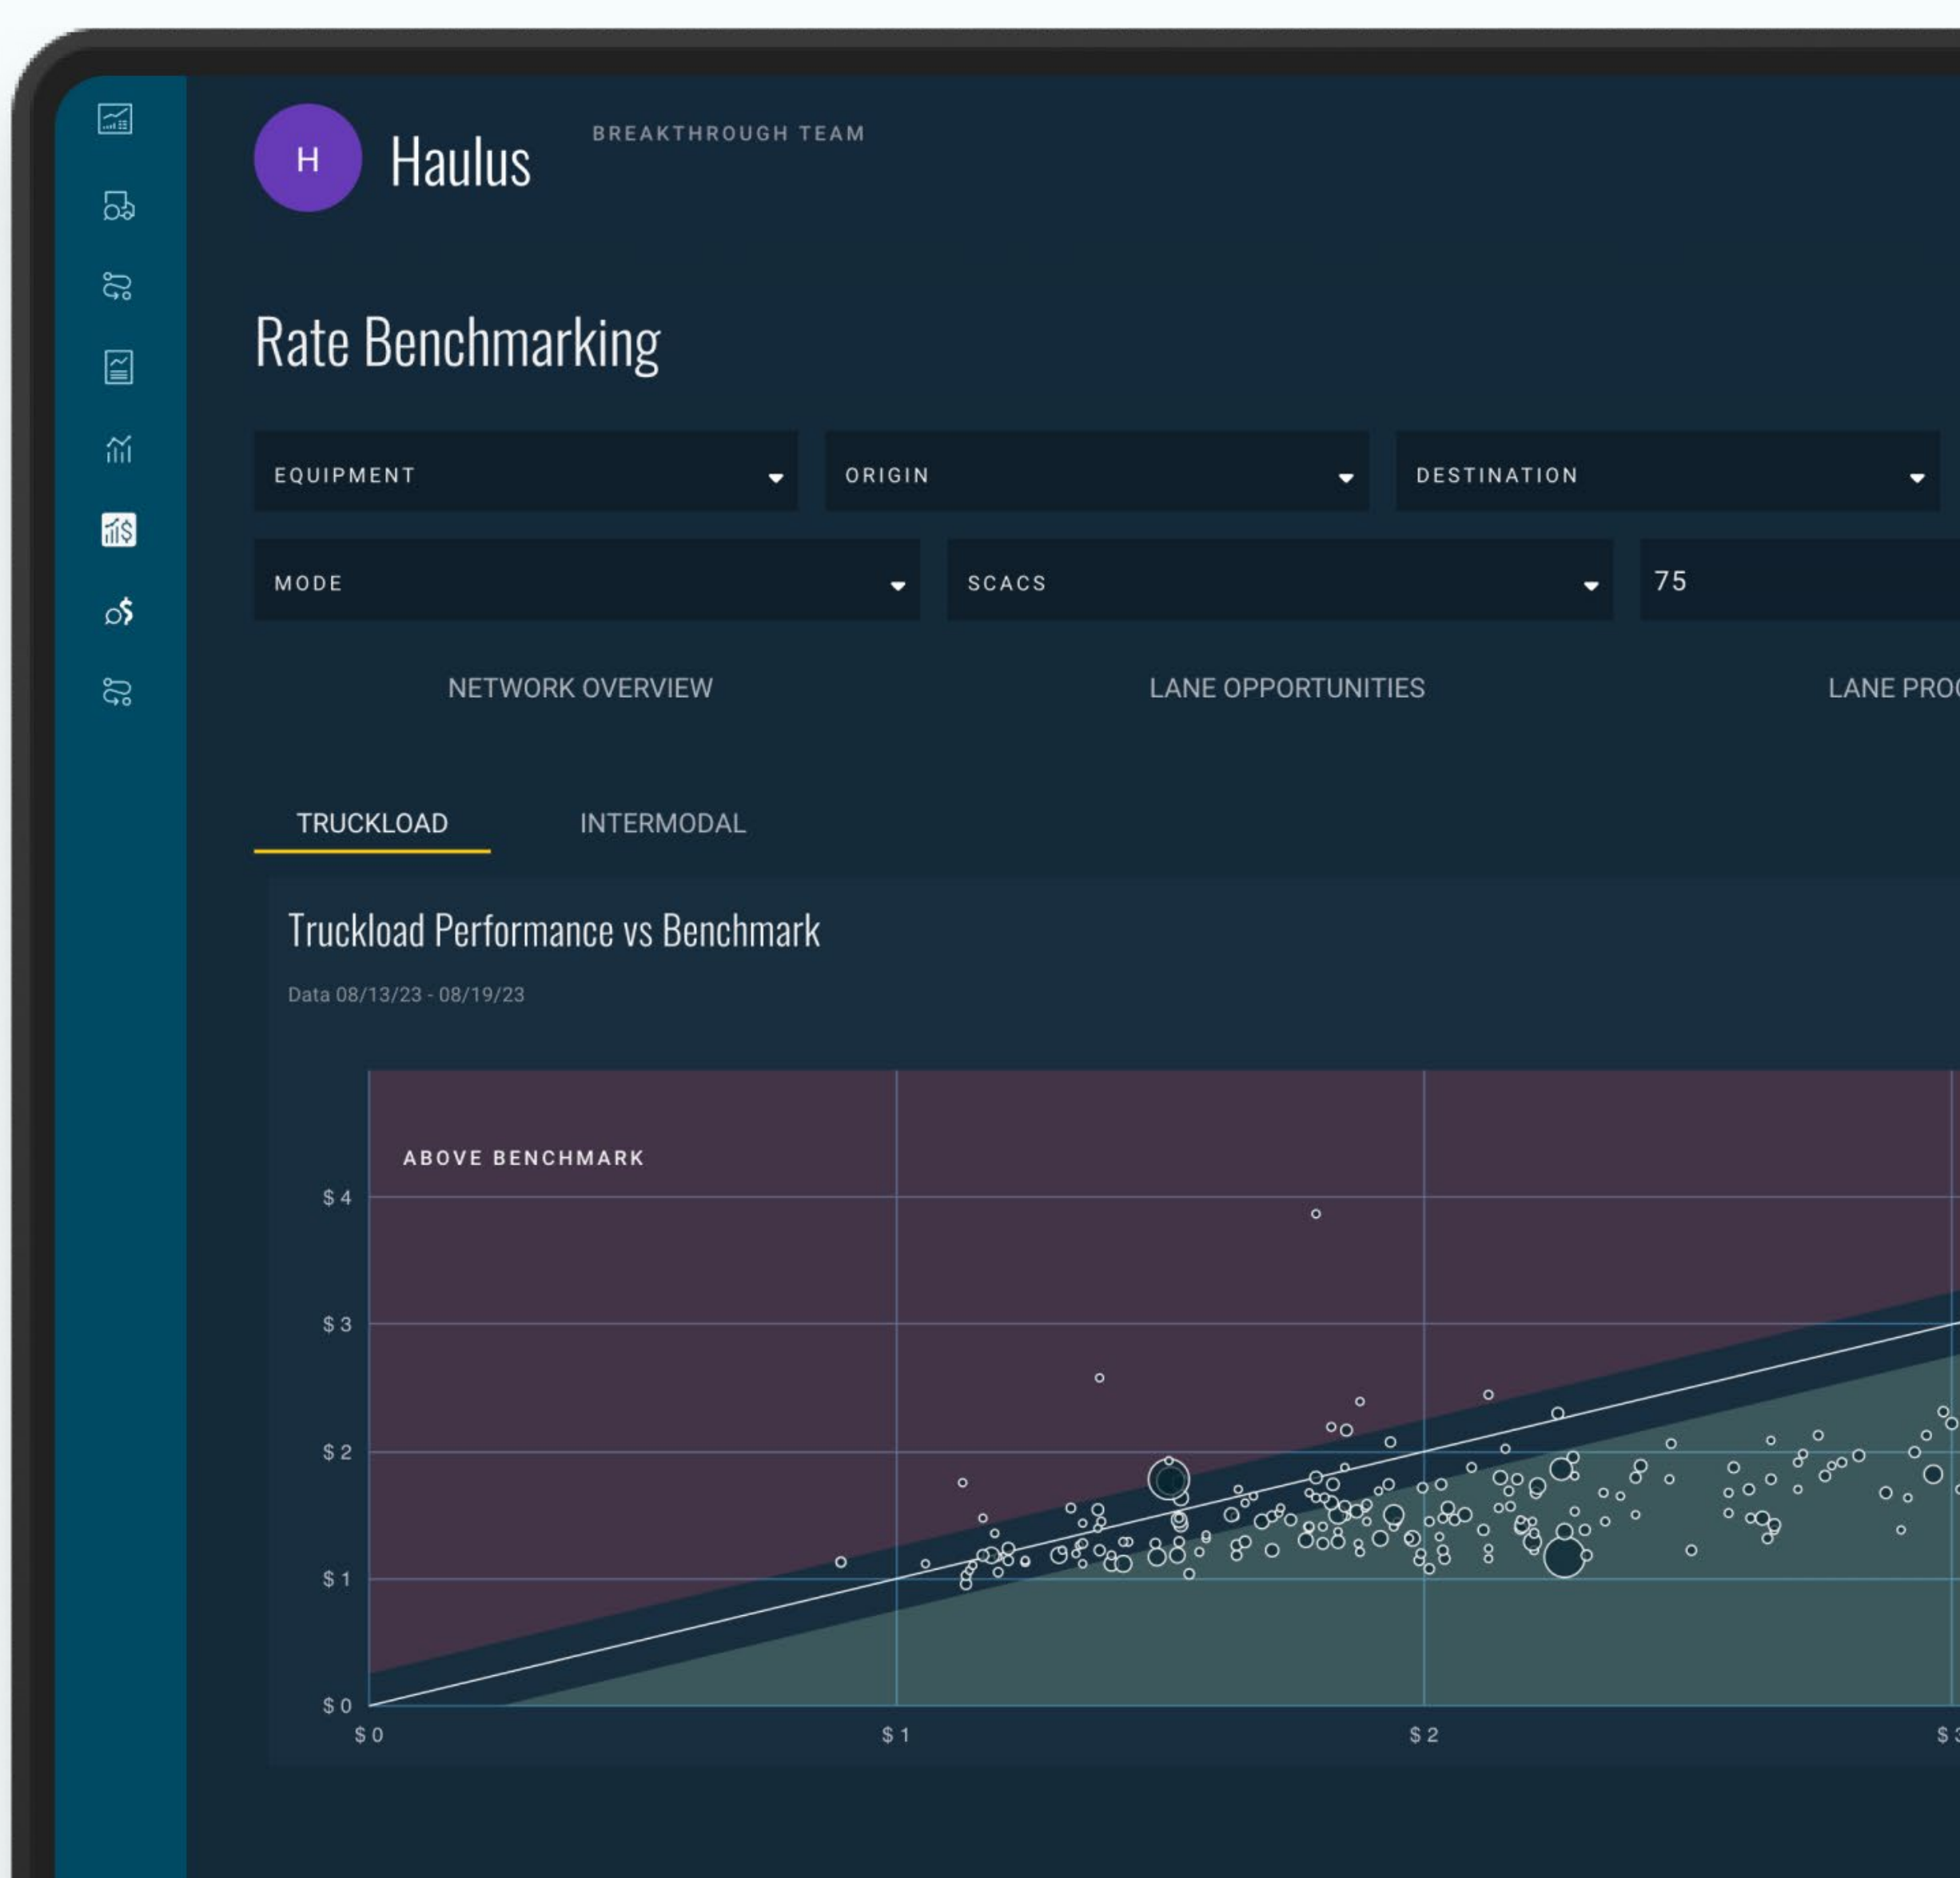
H Haulus

BREAKTHROUGH TEAM

Rate Benchmarking

EQUIPMENT

ORIGIN

DESTINATION

MODE

SCACS

75

NETWORK OVERVIEW

LANE OPPORTUNITIES

LANE PRO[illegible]

TRUCKLOAD

INTERMODAL

Truckload Performance vs Benchmark

Data 08/13/23 - 08/19/23

ABOVE BENCHMARK

$4

$3

$2

$1

$0

$0

$1

$2

$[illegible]